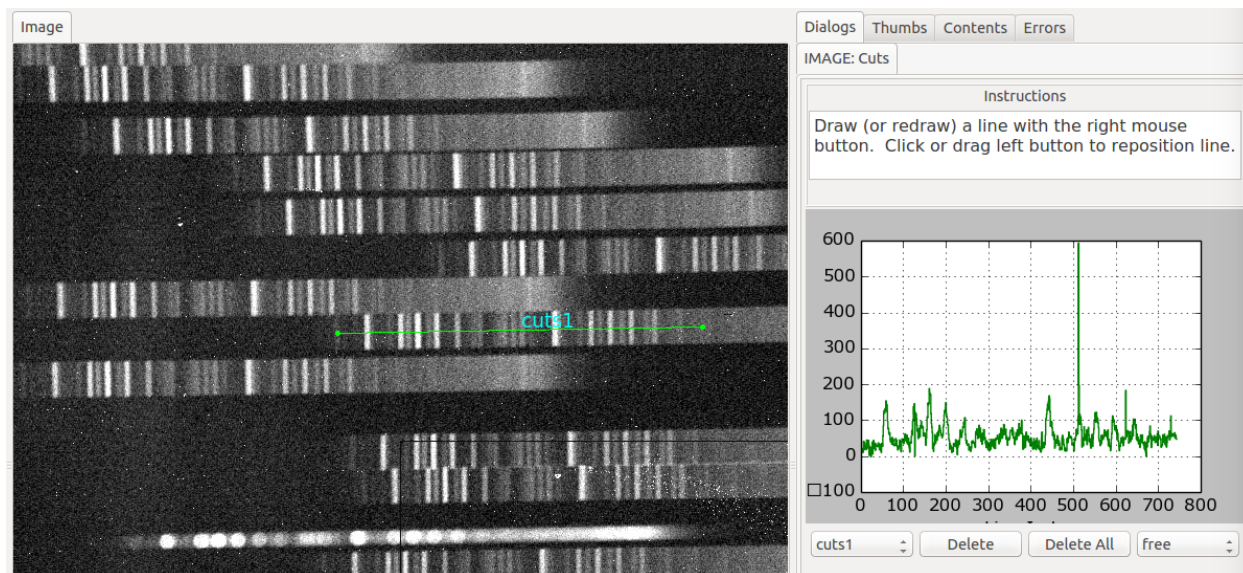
Image

cuts1

Dialogs Thumbs Contents Errors

IMAGE: Cuts

Instructions

Draw (or redraw) a line with the right mouse button. Click or drag left button to reposition line.

600
500
400
300
200
100
0
−100
0 100 200 300 400 500 600 700 800

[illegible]

cuts1 Delete Delete All free